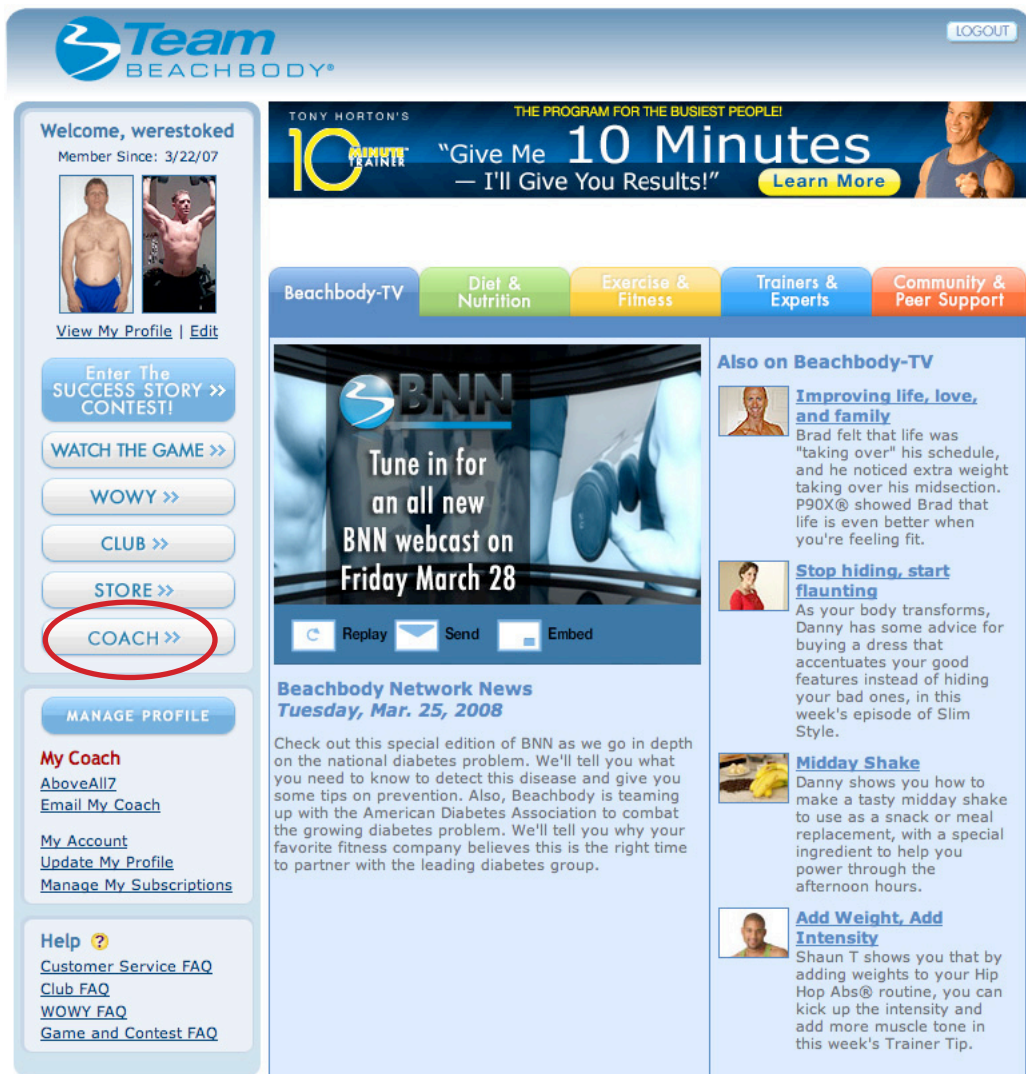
Team BEACHBODY®

LOGOUT

Welcome, werestoked
Member Since: 3/22/07

View My Profile | Edit

Enter The SUCCESS STORY CONTEST! »

WATCH THE GAME »

WOWY »

CLUB »

STORE »

COACH »

MANAGE PROFILE

My Coach
AboveAll7
Email My Coach

My Account
Update My Profile
Manage My Subscriptions

Help ?
Customer Service FAQ
Club FAQ
WOWY FAQ
Game and Contest FAQ

TONY HORTON'S 10 MINUTE TRAINER
THE PROGRAM FOR THE BUSIEST PEOPLE!
"Give Me 10 Minutes — I'll Give You Results!"
Learn More

Beachbody-TV | Diet & Nutrition | Exercise & Fitness | Trainers & Experts | Community & Peer Support

BNN
Tune in for an all new BNN webcast on Friday March 28

Replay Send Embed

Beachbody Network News
Tuesday, Mar. 25, 2008

Check out this special edition of BNN as we go in depth on the national diabetes problem. We'll tell you what you need to know to detect this disease and give you some tips on prevention. Also, Beachbody is teaming up with the American Diabetes Association to combat the growing diabetes problem. We'll tell you why your favorite fitness company believes this is the right time to partner with the leading diabetes group.

Also on Beachbody-TV

Improving life, love, and family
Brad felt that life was "taking over" his schedule, and he noticed extra weight taking over his midsection. P90X® showed Brad that life is even better when you're feeling fit.

Stop hiding, start flaunting
As your body transforms, Danny has some advice for buying a dress that accentuates your good features instead of hiding your bad ones, in this week's episode of Slim Style.

Midday Shake
Danny shows you how to make a tasty midday shake to use as a snack or meal replacement, with a special ingredient to help you power through the afternoon hours.

Add Weight, Add Intensity
Shaun T shows you that by adding weights to your Hip Hop Abs® routine, you can kick up the intensity and add more muscle tone in this week's Trainer Tip.